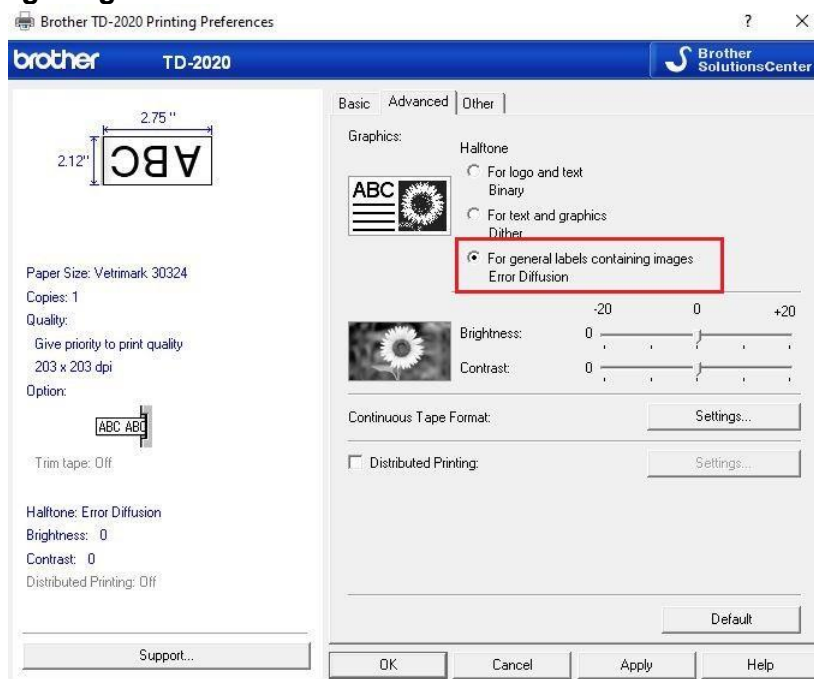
Brother TD-2020 Printing Preferences

?

×

brother TD-2020

Brother SolutionsCenter

2.75"

2.12"

ABC

Paper Size: Vetrimark 30324
Copies: 1
Quality:
Give priority to print quality
203 x 203 dpi
Option:

ABC ABC

Trim tape: Off

Halftone: Error Diffusion
Brightness: 0
Contrast: 0
Distributed Printing: Off

Support...

Basic | Advanced | Other

Graphics:

ABC

Halftone
For logo and text
Binary
For text and graphics
Dither
For general labels containing images
Error Diffusion

-20 0 +20

Brightness: 0

Contrast: 0

Continuous Tape Format: Settings...

Distributed Printing: Settings...

Default

OK Cancel Apply Help